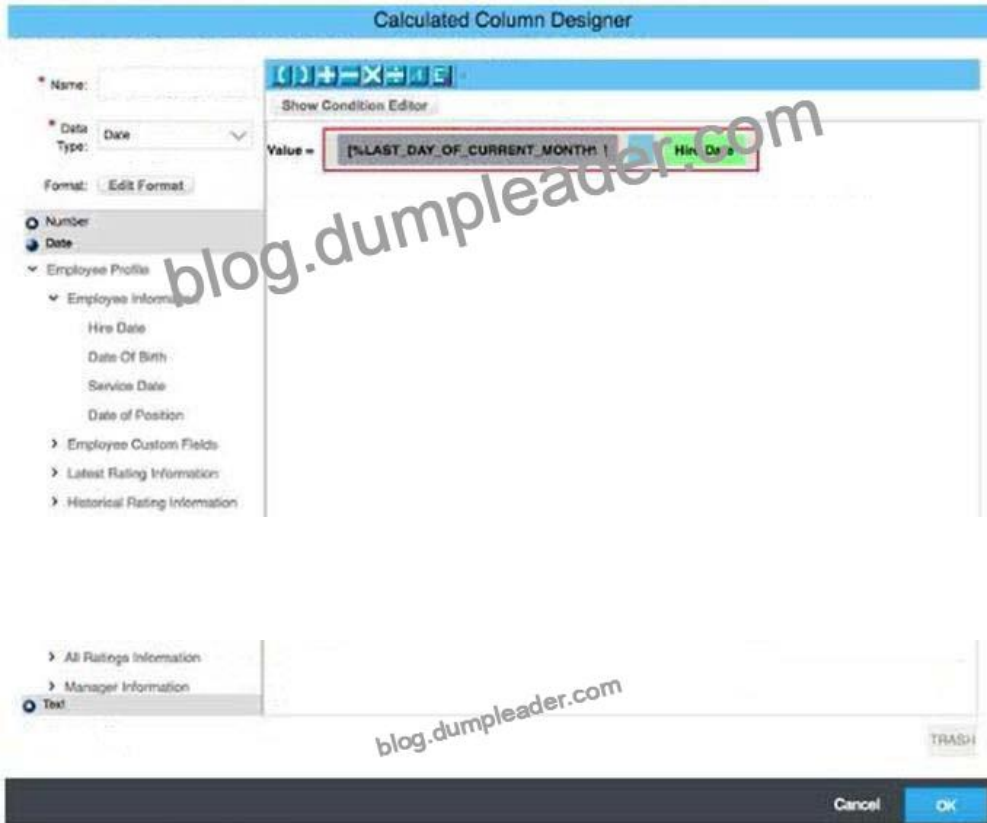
Calculated Column Designer

* Name:

* Data Type: Date

Format: Edit Format

Number

Date

Employee Profile

Employee Information

Hire Date

Date Of Birth

Service Date

Date of Position

Employee Custom Fields

Latest Rating Information

Historical Rating Information

All Ratings Information

Manager Information

Text

Show Condition Editor

Value = [%LAST_DAY_OF_CURRENT_MONTH% ] Hire Date

blog.dumpleader.com

blog.dumpleader.com

TRASH

Cancel

OK